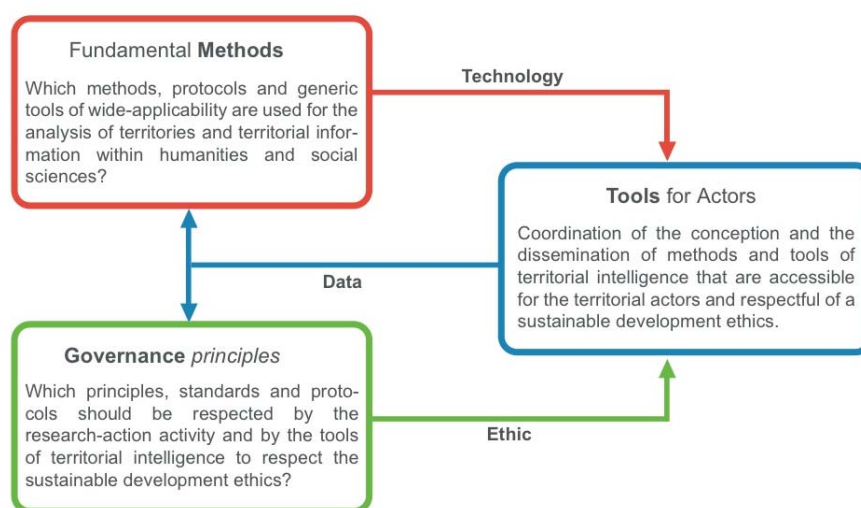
Fundamental Methods

Which methods, protocols and generic tools of wide-applicability are used for the analysis of territories and territorial information within humanities and social sciences?

Technology

Tools for Actors

Coordination of the conception and the dissemination of methods and tools of territorial intelligence that are accessible for the territorial actors and respectful of a sustainable development ethics.

Data

Governance principles

Which principles, standards and protocols should be respected by the research-action activity and by the tools of territorial intelligence to respect the sustainable development ethics?

Ethic